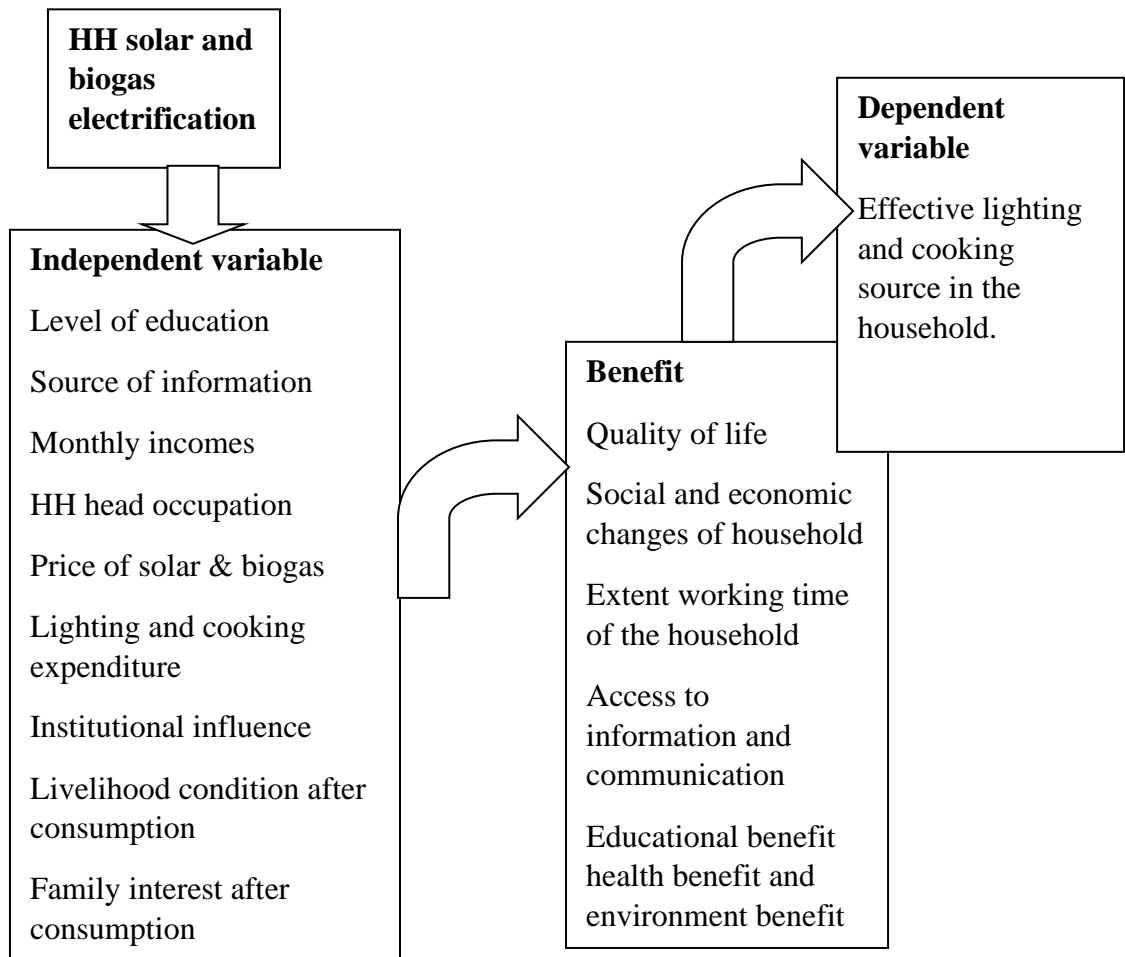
HH solar and biogas electrification

Independent variable

Level of education

Source of information

Monthly incomes

HH head occupation

Price of solar & biogas

Lighting and cooking expenditure

Institutional influence

Livelihood condition after consumption

Family interest after consumption

Benefit

Quality of life

Social and economic changes of household

Extent working time of the household

Access to information and communication

Educational benefit health benefit and environment benefit

Dependent variable

Effective lighting and cooking source in the household.